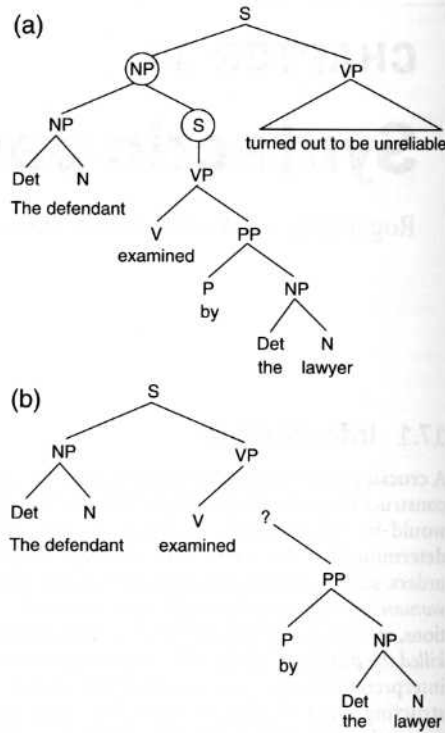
(a)

S

NP

VP

NP

S

turned out to be unreliable

Det

N

The defendant

VP

V

examined

PP

P

by

NP

Det

the

N

lawyer

(b)

S

NP

VP

Det

N

The defendant

V

examined

?

PP

P

by

NP

Det

the

N

lawyer

CHA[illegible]

Rog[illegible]

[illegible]